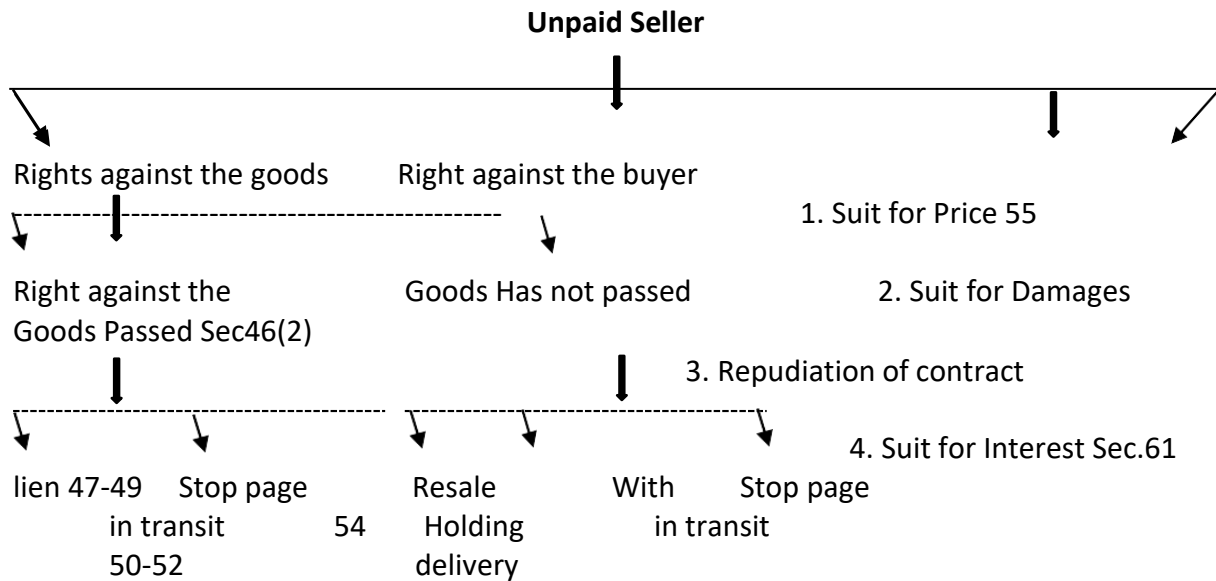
Unpaid Seller

Rights against the goods

Right against the buyer

1. Suit for Price 55

Right against the Goods Passed Sec46(2)

Goods Has not passed

2. Suit for Damages

3. Repudiation of contract

4. Suit for Interest Sec.61

lien 47-49

Stop page in transit 50-52

Resale 54

With Holding delivery

Stop page in transit